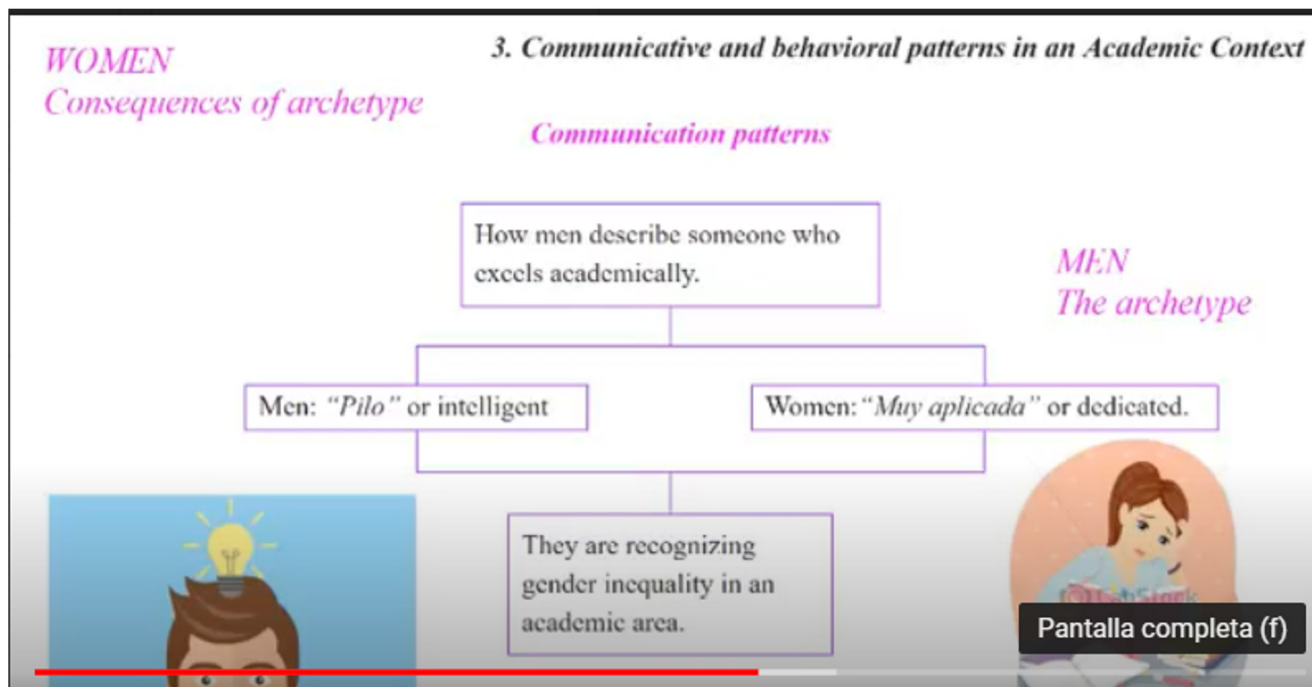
WOMEN
Consequences of archetype

3. Communicative and behavioral patterns in an Academic Context

Communication patterns

How men describe someone who excels academically.

MEN
The archetype

Men: "Pilo" or intelligent

Women: "Muy aplicada" or dedicated.

They are recognizing gender inequality in an academic area.

Pantalla completa (f)